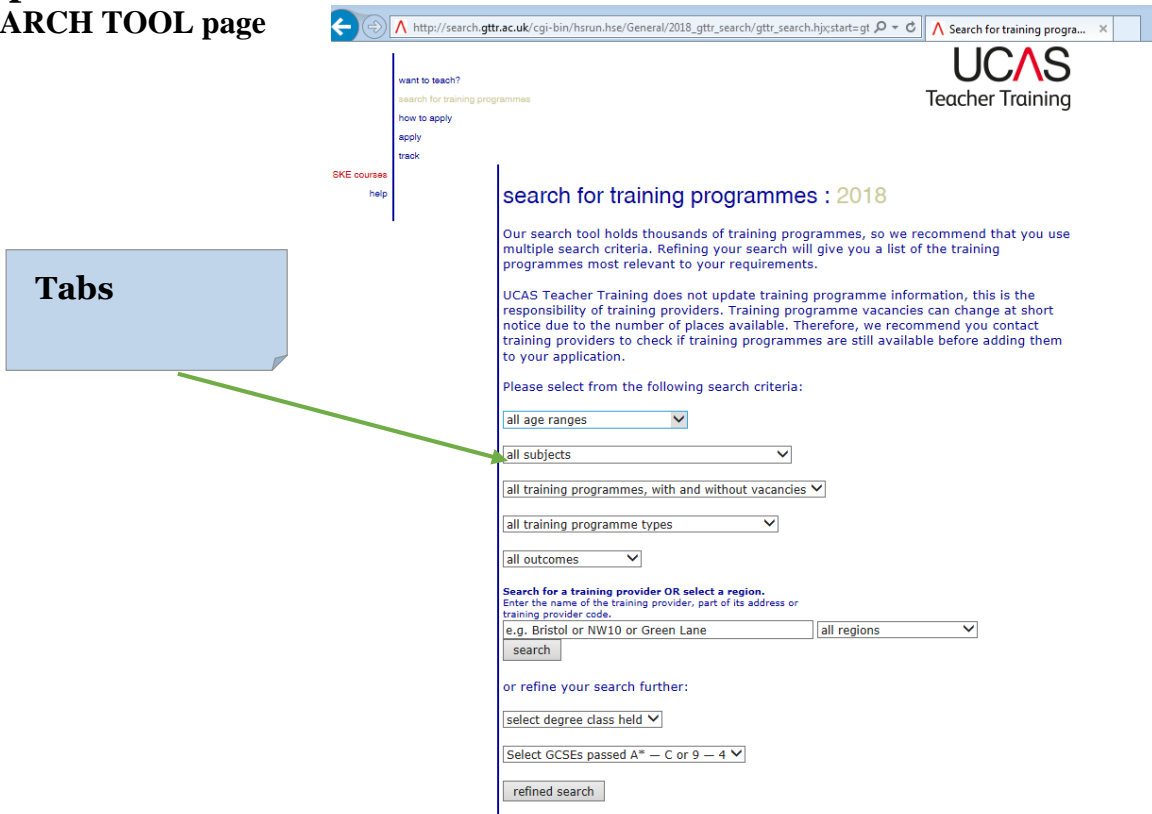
ARCH TOOL page

http://search.gttr.ac.uk/cgi-bin/hsrun.hse/General/2018_gttr_search/gttr_search.hjx;start=gt

Search for training progra...

UCAS
Teacher Training

want to teach?
search for training programmes
how to apply
apply
track
SKE courses
help

Tabs

search for training programmes : 2018

Our search tool holds thousands of training programmes, so we recommend that you use multiple search criteria. Refining your search will give you a list of the training programmes most relevant to your requirements.

UCAS Teacher Training does not update training programme information, this is the responsibility of training providers. Training programme vacancies can change at short notice due to the number of places available. Therefore, we recommend you contact training providers to check if training programmes are still available before adding them to your application.

Please select from the following search criteria:

all age ranges

all subjects

all training programmes, with and without vacancies

all training programme types

all outcomes

Search for a training provider OR select a region.
Enter the name of the training provider, part of its address or training provider code.

e.g. Bristol or NW10 or Green Lane

all regions

search

or refine your search further:

select degree class held

Select GCSEs passed A* — C or 9 — 4

refined search